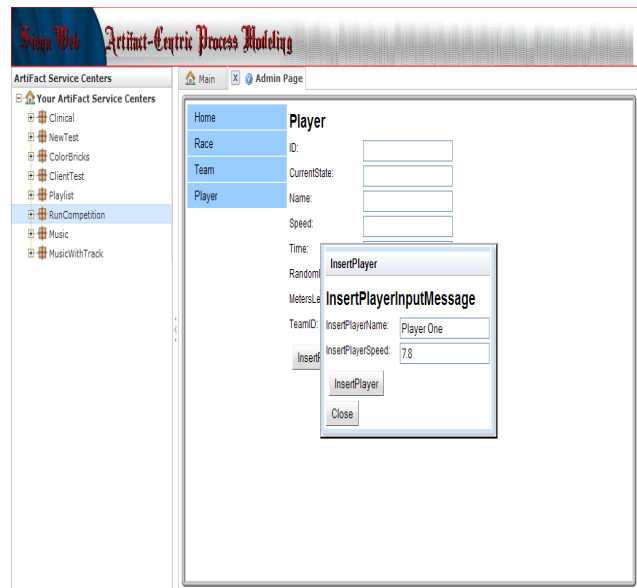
Siena Web Artifact-Centric Process Modeling

ArtiFact Service Centers

Your ArtiFact Service Centers
Clinical
NewTest
ColorBricks
ClientTest
Playlist
RunCompetition
Music
MusicWithTrack

Main
Admin Page

Home
Race
Team
Player

Player
ID:
CurrentState:
Name:
Speed:
Time:
Random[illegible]
MetersLe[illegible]
TeamID:
InsertP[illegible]

InsertPlayer
InsertPlayerInputMessage
InsertPlayerName: Player One
InsertPlayerSpeed: 7.8
InsertPlayer
Close